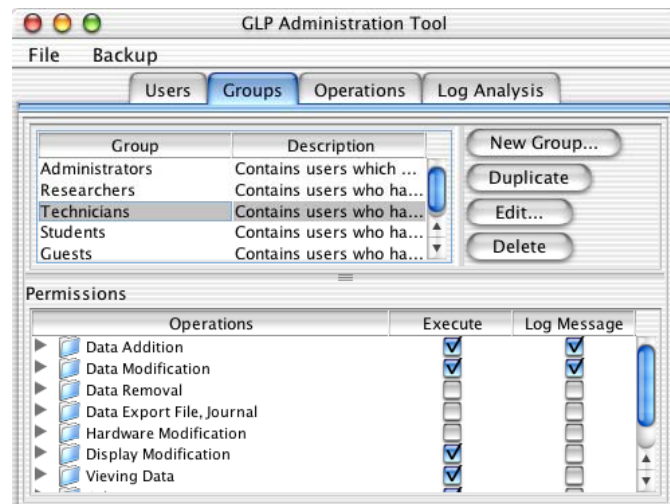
GLP Administration Tool

File Backup

Users Groups Operations Log Analysis

| Group | Description |
|---|---|
| Administrators | Contains users which ... |
| Researchers | Contains users who ha... |
| Technicians | Contains users who ha... |
| Students | Contains users who ha... |
| Guests | Contains users who ha... |

New Group...
Duplicate
Edit...
Delete

Permissions

| Operations | Execute | Log Message |
|---|---|---|
| Data Addition | ☑ | ☑ |
| Data Modification | ☑ | ☑ |
| Data Removal | ☐ | ☐ |
| Data Export File, Journal | ☐ | ☐ |
| Hardware Modification | ☐ | ☐ |
| Display Modification | ☑ | ☐ |
| Viewing Data | ☑ | ☐ |